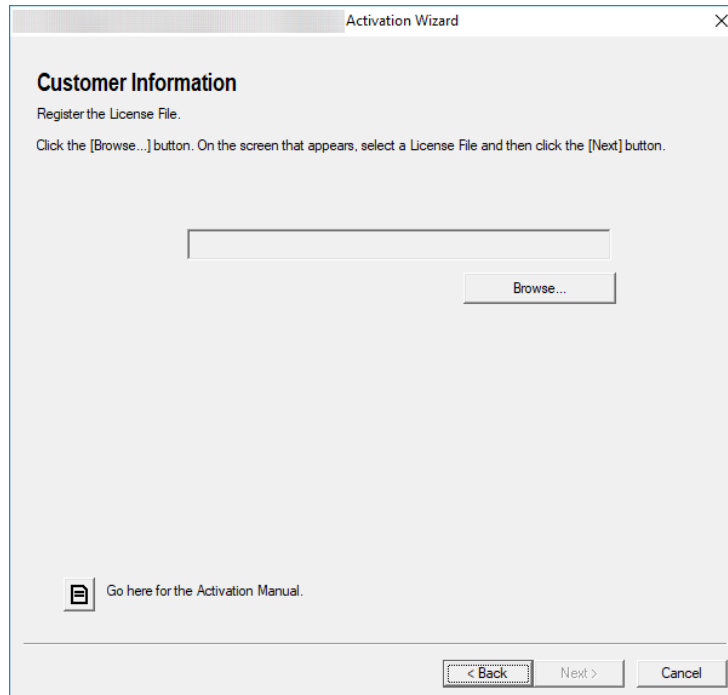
Activation Wizard

Customer Information

Register the License File.

Click the [Browse...] button. On the screen that appears, select a License File and then click the [Next] button.

Browse...

Go here for the Activation Manual.

< Back
Next >
Cancel